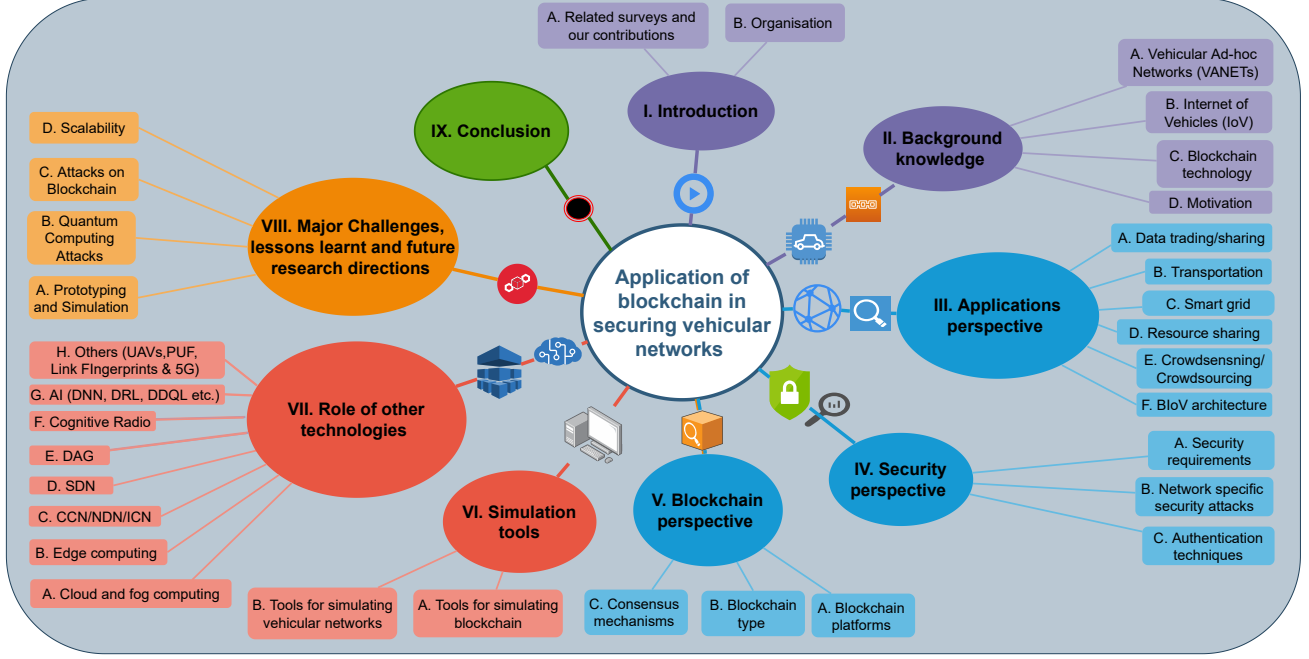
Application of blockchain in securing vehicular networks

I. Introduction

A. Related surveys and our contributions

B. Organisation

II. Background knowledge

A. Vehicular Ad-hoc Networks (VANETs)

B. Internet of Vehicles (IoV)

C. Blockchain technology

D. Motivation

III. Applications perspective

A. Data trading/sharing

B. Transportation

C. Smart grid

D. Resource sharing

E. Crowdsensning/ Crowdsourcing

F. BIoV architecture

IV. Security perspective

A. Security requirements

B. Network specific security attacks

C. Authentication techniques

V. Blockchain perspective

A. Blockchain platforms

B. Blockchain type

C. Consensus mechanisms

VI. Simulation tools

A. Tools for simulating blockchain

B. Tools for simulating vehicular networks

VII. Role of other technologies

A. Cloud and fog computing

B. Edge computing

C. CCN/NDN/ICN

D. SDN

E. DAG

F. Cognitive Radio

G. AI (DNN, DRL, DDQL etc.)

H. Others (UAVs,PUF, Link FIngerprints & 5G)

VIII. Major Challenges, lessons learnt and future research directions

A. Prototyping and Simulation

B. Quantum Computing Attacks

C. Attacks on Blockchain

D. Scalability

IX. Conclusion